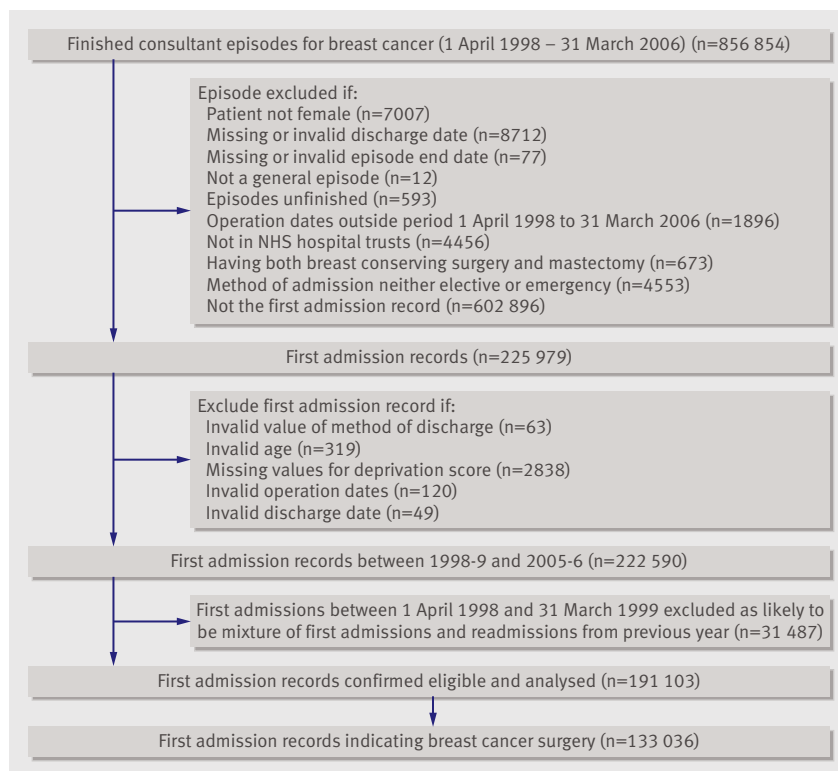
Finished consultant episodes for breast cancer (1 April 1998 – 31 March 2006) (n=856 854)

Episode excluded if:
Patient not female (n=7007)
Missing or invalid discharge date (n=8712)
Missing or invalid episode end date (n=77)
Not a general episode (n=12)
Episodes unfinished (n=593)
Operation dates outside period 1 April 1998 to 31 March 2006 (n=1896)
Not in NHS hospital trusts (n=4456)
Having both breast conserving surgery and mastectomy (n=673)
Method of admission neither elective or emergency (n=4553)
Not the first admission record (n=602 896)

First admission records (n=225 979)

Exclude first admission record if:
Invalid value of method of discharge (n=63)
Invalid age (n=319)
Missing values for deprivation score (n=2838)
Invalid operation dates (n=120)
Invalid discharge date (n=49)

First admission records between 1998-9 and 2005-6 (n=222 590)

First admissions between 1 April 1998 and 31 March 1999 excluded as likely to be mixture of first admissions and readmissions from previous year (n=31 487)

First admission records confirmed eligible and analysed (n=191 103)

First admission records indicating breast cancer surgery (n=133 036)